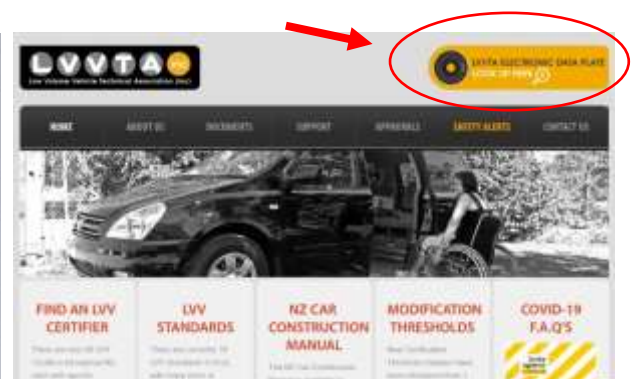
LVVTA INC

Low Volume Vehicle Technical Association (Inc)

LVVTA ELECTRONIC DATA PLATE LOOK UP HERE

HOME ABOUT US DOCUMENTS SUPPORT APPRAISALS SAFETY ALERTS CONTACT US

FIND AN LVV CERTIFIER

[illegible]

LVV STANDARDS

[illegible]

NZ CAR CONSTRUCTION MANUAL

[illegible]

MODIFICATION THRESHOLDS

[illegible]

COVID-19 F.A.Q'S